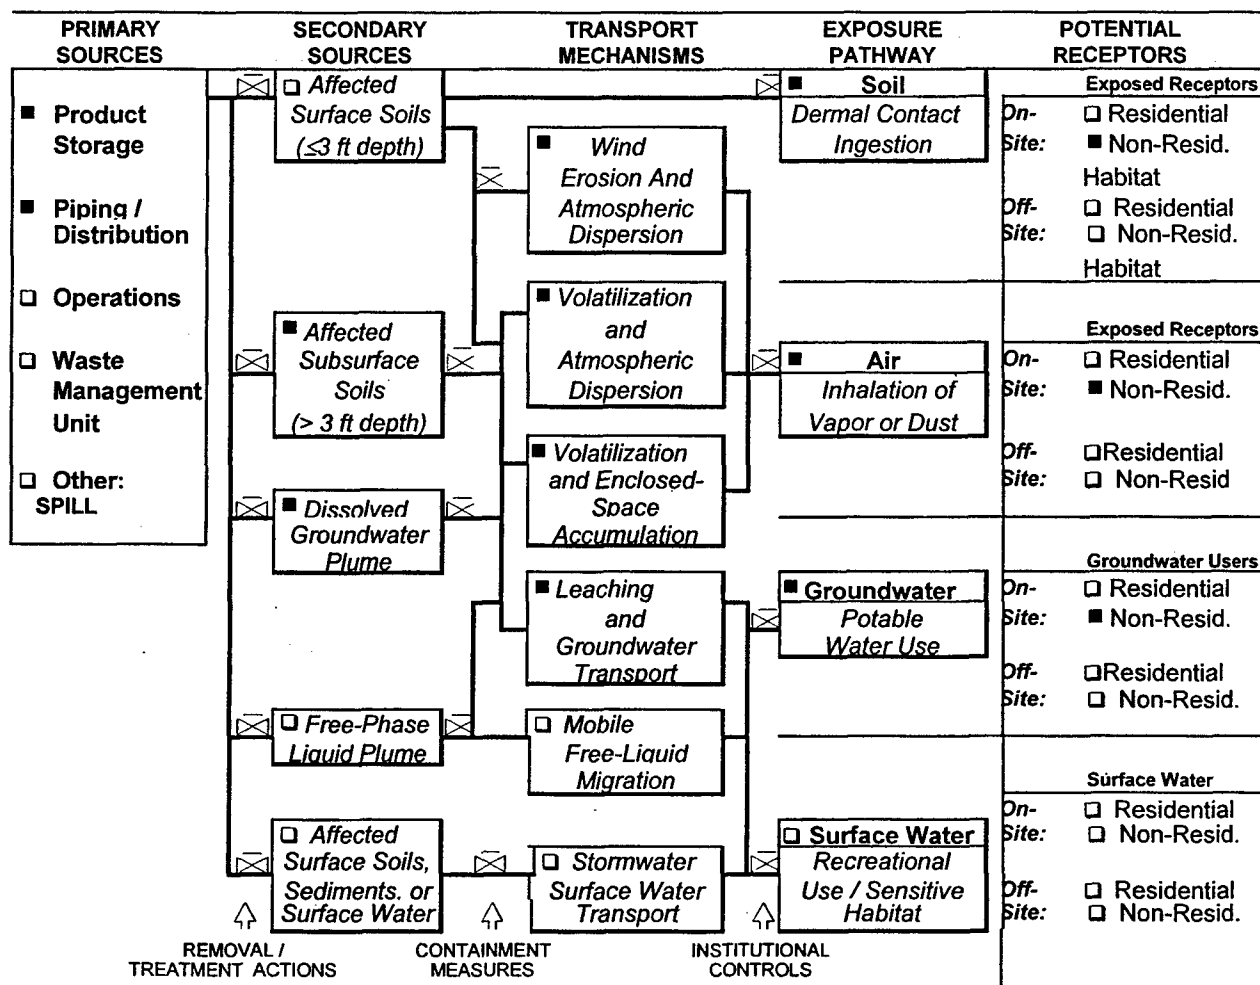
PRIMARY SOURCES

SECONDARY SOURCES

TRANSPORT MECHANISMS

EXPOSURE PATHWAY

POTENTIAL RECEPTORS

■ Product Storage

■ Piping / Distribution

□ Operations

□ Waste Management Unit

□ Other: SPILL

□ Affected Surface Soils ($\leq$3 ft depth)

■ Affected Subsurface Soils (> 3 ft depth)

■ Dissolved Groundwater Plume

□ Free-Phase Liquid Plume

□ Affected Surface Soils, Sediments, or Surface Water

■ Wind Erosion And Atmospheric Dispersion

■ Volatilization and Atmospheric Dispersion

■ Volatilization and Enclosed-Space Accumulation

■ Leaching and Groundwater Transport

□ Mobile Free-Liquid Migration

□ Stormwater Surface Water Transport

■ Soil
Dermal Contact Ingestion

■ Air
Inhalation of Vapor or Dust

■ Groundwater
Potable Water Use

□ Surface Water
Recreational Use / Sensitive Habitat

Exposed Receptors
On-Site: □ Residential ■ Non-Resid. Habitat
Off-Site: □ Residential □ Non-Resid. Habitat

Exposed Receptors
On-Site: □ Residential ■ Non-Resid.
Off-Site: □Residential □ Non-Resid

Groundwater Users
On-Site: □ Residential ■ Non-Resid.
Off-Site: □Residential □ Non-Resid.

Surface Water
On-Site: □ Residential □ Non-Resid.
Off-Site: □ Residential □ Non-Resid.

REMOVAL / TREATMENT ACTIONS

CONTAINMENT MEASURES

INSTITUTIONAL CONTROLS